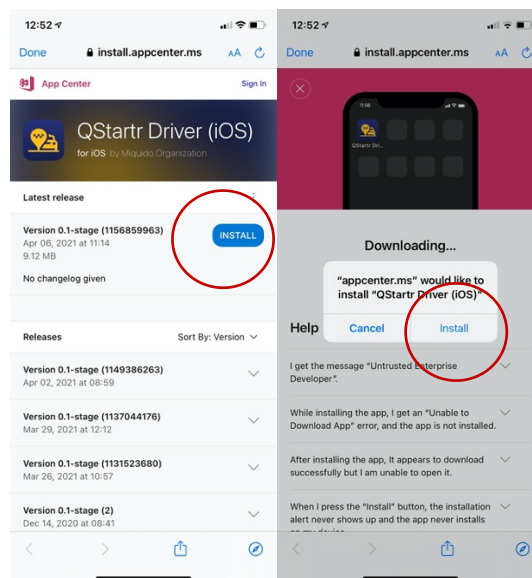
12:52

Done install.appcenter.ms AA

App Center Sign In

QStartr Driver (iOS)

for iOS by Miquido Organization

Latest release

Version 0.1-stage (1156859963)
Apr 06, 2021 at 11:14
9.12 MB

INSTALL

No changelog given

Releases Sort By: Version

Version 0.1-stage (1149386263)
Apr 02, 2021 at 08:59

Version 0.1-stage (1137044176)
Mar 29, 2021 at 12:12

Version 0.1-stage (1131523680)
Mar 26, 2021 at 10:57

Version 0.1-stage (2)
Dec 14, 2020 at 08:41

12:52

Done install.appcenter.ms AA

QStartr Driver

Downloading...

"appcenter.ms" would like to install "QStartr Driver (iOS)"

Cancel Install

Help

I get the message "Untrusted Enterprise Developer".

While installing the app, I get an "Unable to Download App" error, and the app is not installed.

After installing the app, It appears to download successfully but I am unable to open it.

When I press the "Install" button, the installation alert never shows up and the app never installs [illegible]